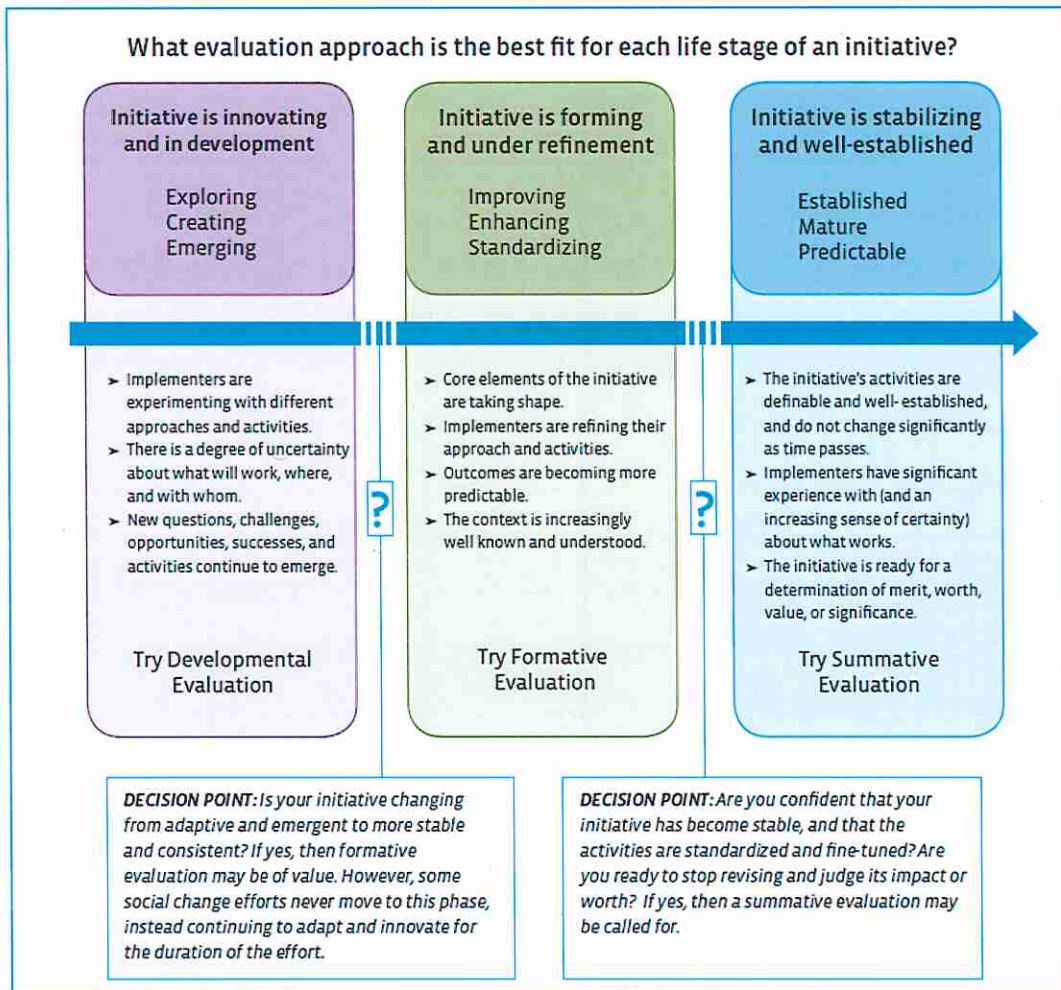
What evaluation approach is the best fit for each life stage of an initiative?

Initiative is innovating and in development

Exploring
Creating
Emerging

➤ Implementers are experimenting with different approaches and activities.
➤ There is a degree of uncertainty about what will work, where, and with whom.
➤ New questions, challenges, opportunities, successes, and activities continue to emerge.

Try Developmental Evaluation

Initiative is forming and under refinement

Improving
Enhancing
Standardizing

➤ Core elements of the initiative are taking shape.
➤ Implementers are refining their approach and activities.
➤ Outcomes are becoming more predictable.
➤ The context is increasingly well known and understood.

Try Formative Evaluation

Initiative is stabilizing and well-established

Established
Mature
Predictable

➤ The initiative's activities are definable and well-established, and do not change significantly as time passes.
➤ Implementers have significant experience with (and an increasing sense of certainty) about what works.
➤ The initiative is ready for a determination of merit, worth, value, or significance.

Try Summative Evaluation

?

?

DECISION POINT: Is your initiative changing from adaptive and emergent to more stable and consistent? If yes, then formative evaluation may be of value. However, some social change efforts never move to this phase, instead continuing to adapt and innovate for the duration of the effort.

DECISION POINT: Are you confident that your initiative has become stable, and that the activities are standardized and fine-tuned? Are you ready to stop revising and judge its impact or worth? If yes, then a summative evaluation may be called for.